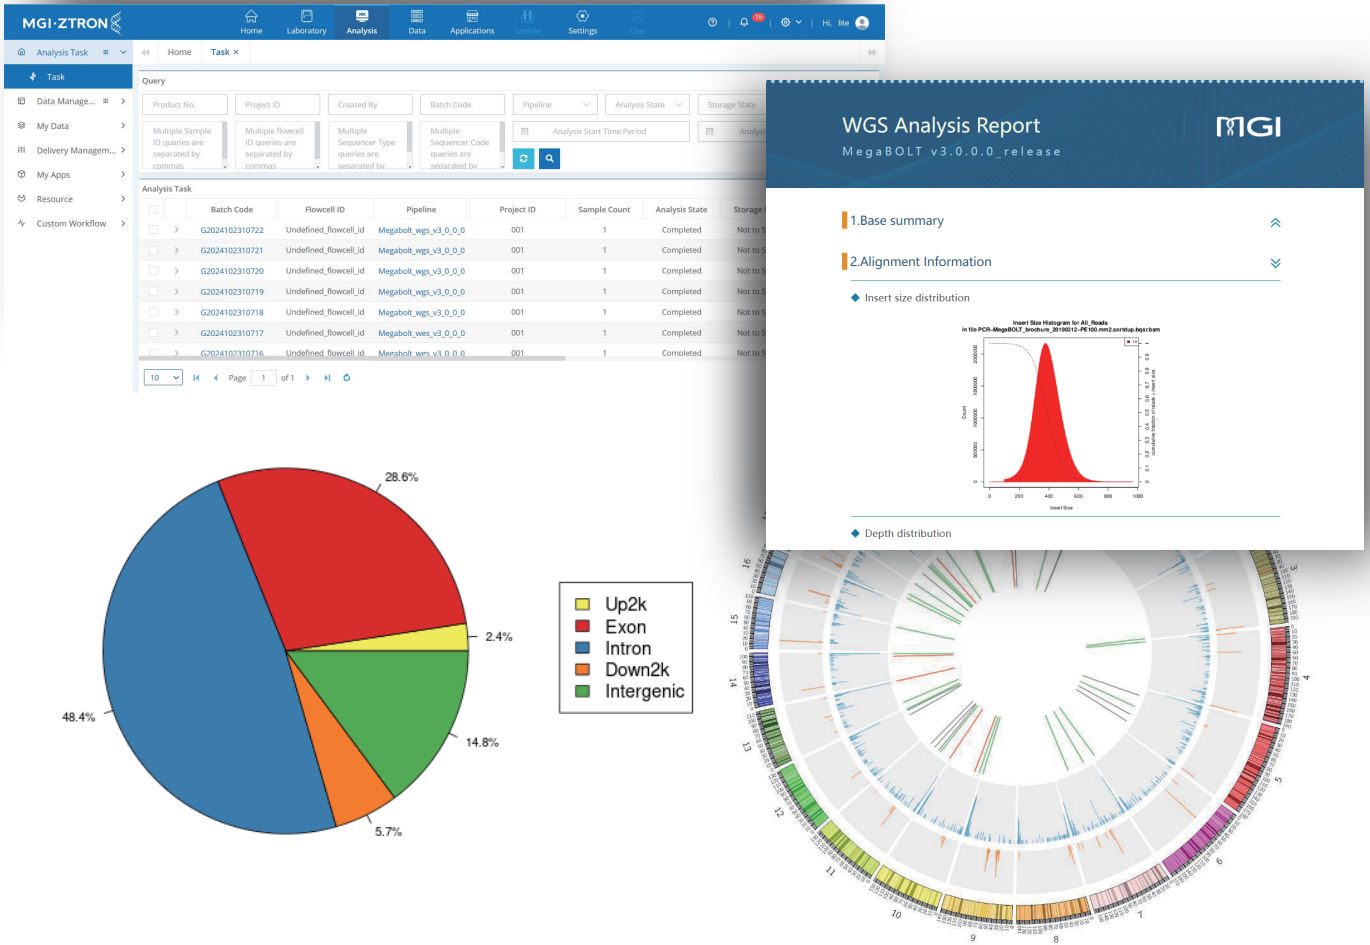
MGI·ZTRON

Home Laboratory Analysis Data Applications Sample Settings User

Hi, lite

Analysis Task
Task
Data Manage...
My Data
Delivery Managem...
My Apps
Resource
Custom Workflow

Home Task ×

Query

Product No. Project ID Created By Batch Code Pipeline Analysis State Storage State

Multiple Sample ID queries are separated by commas
Multiple flowcell ID queries are separated by commas
Multiple Sequencer Type queries are separated by
Multiple Sequencer Code queries are separated by

Analysis Start Time Period

Analysis Task

| | Batch Code | Flowcell ID | Pipeline | Project ID | Sample Count | Analysis State | Storage |
|---|---|---|---|---|---|---|---|
| > | G2024102310722 | Undefined_flowcell_id | Megabolt_wgs_v3_0_0_0 | 001 | 1 | Completed | Not to |
| > | G2024102310721 | Undefined_flowcell_id | Megabolt_wgs_v3_0_0_0 | 001 | 1 | Completed | Not to |
| > | G2024102310720 | Undefined_flowcell_id | Megabolt_wgs_v3_0_0_0 | 001 | 1 | Completed | Not to |
| > | G2024102310719 | Undefined_flowcell_id | Megabolt_wgs_v3_0_0_0 | 001 | 1 | Completed | Not to |
| > | G2024102310718 | Undefined_flowcell_id | Megabolt_wgs_v3_0_0_0 | 001 | 1 | Completed | Not to |
| > | G2024102310717 | Undefined_flowcell_id | Megabolt_wes_v3_0_0_0 | 001 | 1 | Completed | Not to |
| > | G2024102310716 | Undefined_flowcell_id | Megabolt_wes_v3_0_0_0 | 001 | 1 | Completed | Not to |

10 Page 1 of 1

WGS Analysis Report
MegaBOLT v3.0.0.0_release
MGI

1.Base summary
2.Alignment Information
Insert size distribution
Insert Size Histogram for All_Reads
Count
Insert Size
Depth distribution

28.6%
2.4%
14.8%
5.7%
48.4%

Up2k
Exon
Intron
Down2k
Intergenic